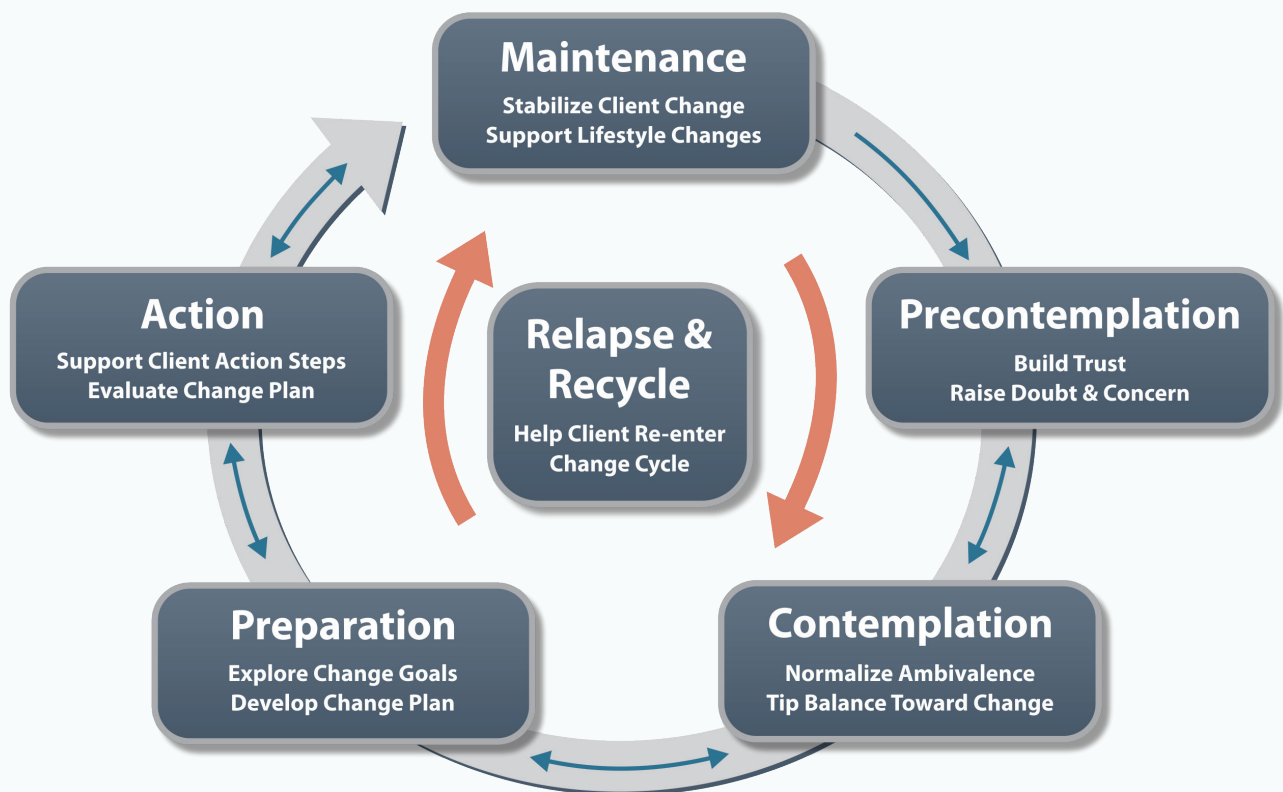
Maintenance
Stabilize Client Change
Support Lifestyle Changes

Precontemplation
Build Trust
Raise Doubt & Concern

Contemplation
Normalize Ambivalence
Tip Balance Toward Change

Preparation
Explore Change Goals
Develop Change Plan

Action
Support Client Action Steps
Evaluate Change Plan

Relapse & Recycle
Help Client Re-enter Change Cycle